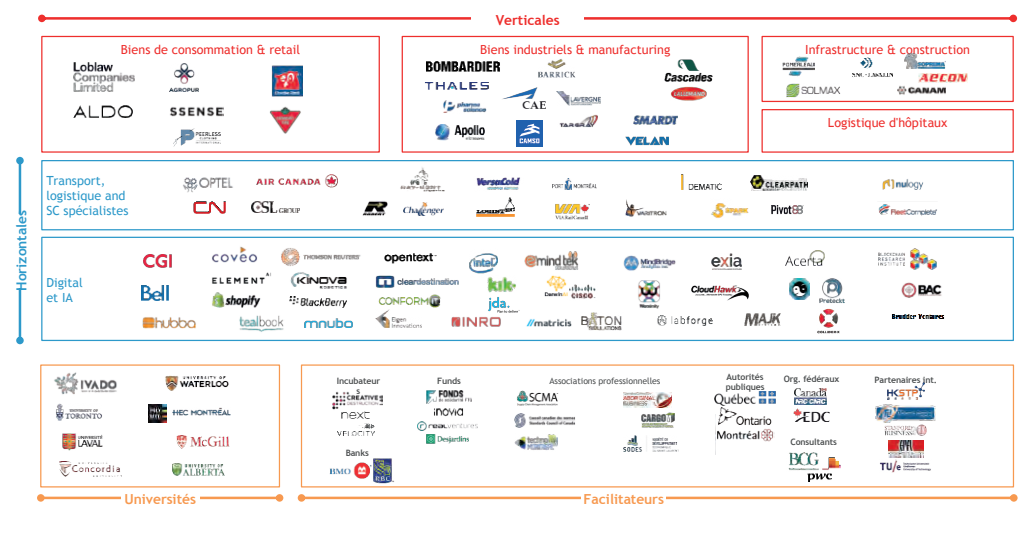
Verticales

Biens de consommation & retail

Loblaw Companies Limited
AGROPUR
ALDO
SSENSE
PEERLESS

Biens industriels & manufacturing

BOMBARDIER
BARRICK
Cascades
THALES
CAE
LAVERGNE
pharma science
Apollo
CAMSO
TARSAL
SMARDT
VELAN

Infrastructure & construction

POMERLEAU
SNC-LAVALIN
AECON
SOLMAX
CANAM

Logistique d'hôpitaux

Horizontales

Transport, logistique and SC spécialistes

OPTEL
AIR CANADA
VersaCold
PORT MONTRÉAL
DEMATIC
CLEARPATH
nulogy
CN
CSL GROUP
Challenger
VIA Rail Canada
VARITRON
PivotBB
FleetComplete

Digital et IA

CGI
coveo
THOMSON REUTERS
opentext
intel
mindtek
MindBridge
exia
Acerta
Bell
ELEMENT AI
kinova
cleardestination
kik
CISCO
CloudHawk
Pretekt
BAC
shopify
BlackBerry
CONFORMiT
jda.
hubba
tealbook
mnubo
Eigen Innovations
INRO
matricis
BATON SIMULATIONS
labforge
MAJIK
Brudder Ventures

Universités

IVADO
UNIVERSITY OF WATERLOO
UNIVERSITY OF TORONTO
HEC MONTRÉAL
UNIVERSITÉ LAVAL
McGill
Concordia
UNIVERSITY OF ALBERTA

Facilitateurs

Incubateur
CREATIVE DESTRUCTION LAB
next
VELOCITY

Funds
FONDS
inovia
realventures
Desjardins

Banks
BMO
RBC

Associations professionnelles
SCMA
CARGO M
SODES

Autorités publiques
Québec
Ontario
Montréal

Org. fédéraux
Canada
EDC

Consultants
BCG
pwc

Partenaires int.
TU/e